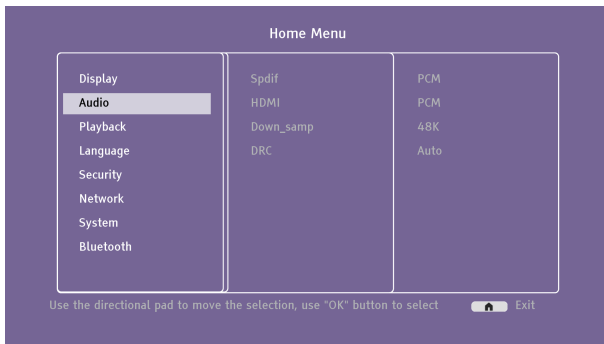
Home Menu

Display
Audio
Playback
Language
Security
Network
System
Bluetooth

Spdif
HDMI
Down_samp
DRC

PCM
PCM
48K
Auto

Use the directional pad to move the selection, use "OK" button to select

Exit